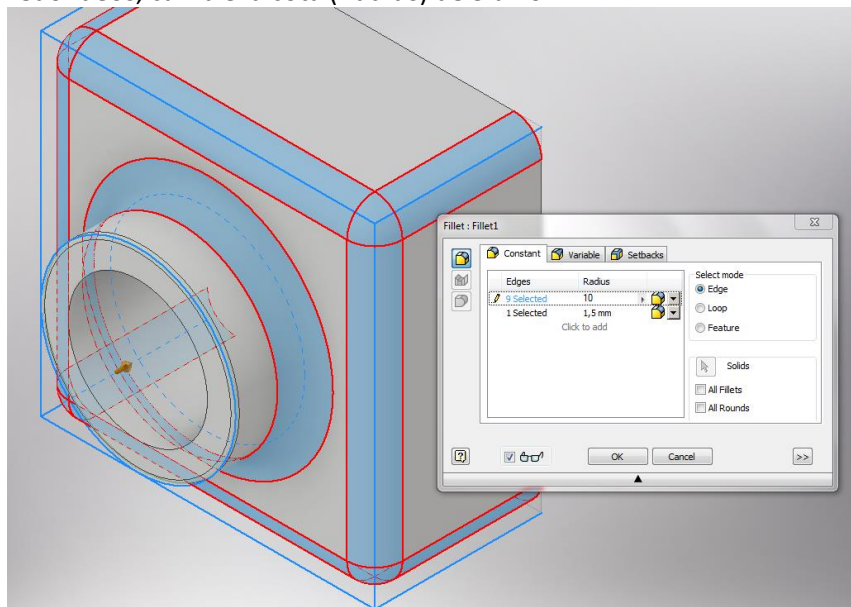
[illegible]

Fillet : Fillet1

Constant | Variable | Setbacks

| Edges | Radius |
|---|---|
| 9 Selected | 10 |
| 1 Selected | 1,5 mm |
| Click to add | |

Select mode
Edge
Loop
Feature

Solids
All Fillets
All Rounds

OK
Cancel
>>